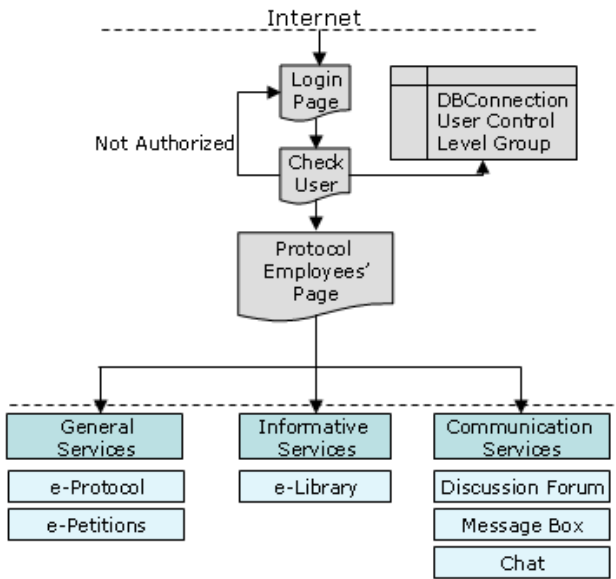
Internet

Login Page

Not Authorized

Check User

DBConnection
User Control
Level Group

Protocol Employees' Page

General Services

e-Protocol

e-Petitions

Informative Services

e-Library

Communication Services

Discussion Forum

Message Box

Chat